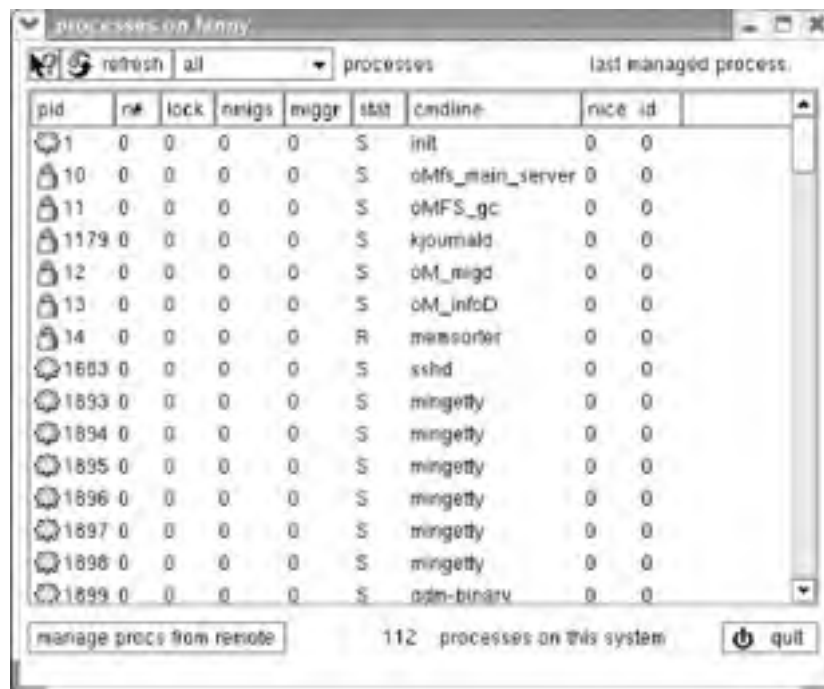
processes on fanny

refresh all processes last managed process.

| pid | n# | lock | nmigs | miggr | stat | cmdline | nice | id |
|---|---|---|---|---|---|---|---|---|
| 1 | 0 | 0 | 0 | 0 | S | init | 0 | 0 |
| 10 | 0 | 0 | 0 | 0 | S | oMfs_main_server | 0 | 0 |
| 11 | 0 | 0 | 0 | 0 | S | oMFS_gc | 0 | 0 |
| 1179 | 0 | 0 | 0 | 0 | S | kjournald | 0 | 0 |
| 12 | 0 | 0 | 0 | 0 | S | oM_migd | 0 | 0 |
| 13 | 0 | 0 | 0 | 0 | S | oM_infoD | 0 | 0 |
| 14 | 0 | 0 | 0 | 0 | R | memsorter | 0 | 0 |
| 1683 | 0 | 0 | 0 | 0 | S | sshd | 0 | 0 |
| 1893 | 0 | 0 | 0 | 0 | S | mingetty | 0 | 0 |
| 1894 | 0 | 0 | 0 | 0 | S | mingetty | 0 | 0 |
| 1895 | 0 | 0 | 0 | 0 | S | mingetty | 0 | 0 |
| 1896 | 0 | 0 | 0 | 0 | S | mingetty | 0 | 0 |
| 1897 | 0 | 0 | 0 | 0 | S | mingetty | 0 | 0 |
| 1898 | 0 | 0 | 0 | 0 | S | mingetty | 0 | 0 |
| 1899 | 0 | 0 | 0 | 0 | S | gdm-binary | 0 | 0 |

manage procs from remote 112 processes on this system quit